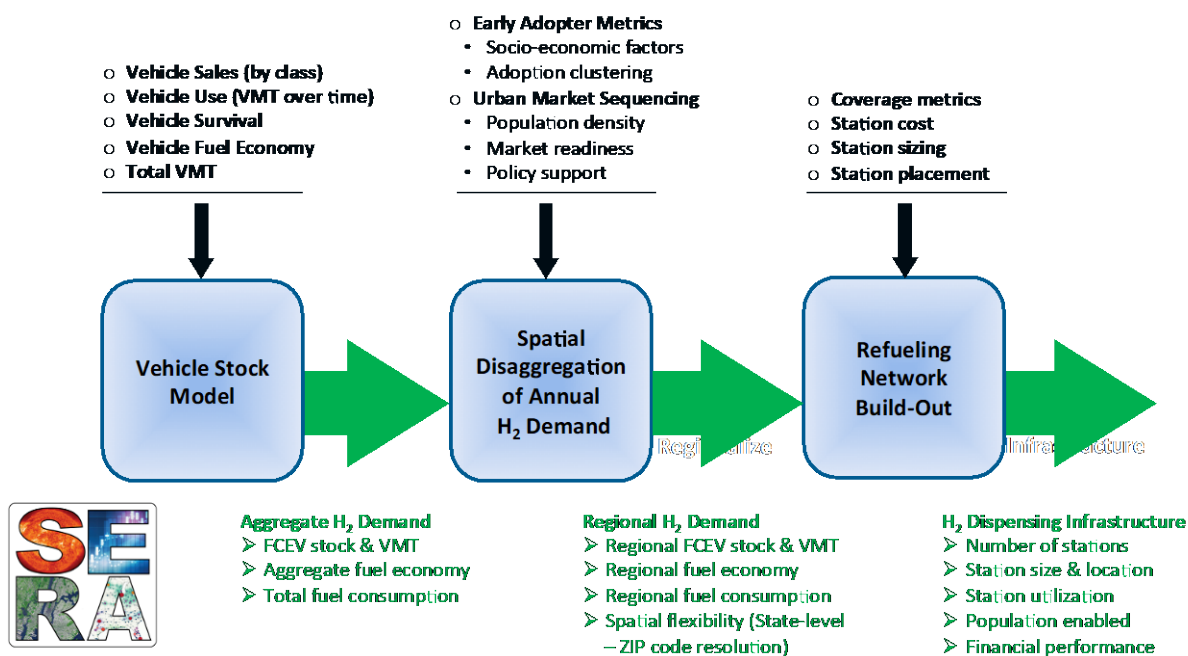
o Vehicle Sales (by class)
o Vehicle Use (VMT over time)
o Vehicle Survival
o Vehicle Fuel Economy
o Total VMT

o Early Adopter Metrics
• Socio-economic factors
• Adoption clustering
o Urban Market Sequencing
• Population density
• Market readiness
• Policy support

o Coverage metrics
o Station cost
o Station sizing
o Station placement

Vehicle Stock Model

Spatial Disaggregation of Annual $H_2$ Demand

Regi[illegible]alize

Refueling Network Build-Out

Infra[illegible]ucture

SERA

Aggregate $H_2$ Demand
➢ FCEV stock & VMT
➢ Aggregate fuel economy
➢ Total fuel consumption

Regional $H_2$ Demand
➢ Regional FCEV stock & VMT
➢ Regional fuel economy
➢ Regional fuel consumption
➢ Spatial flexibility (State-level – ZIP code resolution)

$H_2$ Dispensing Infrastructure
➢ Number of stations
➢ Station size & location
➢ Station utilization
➢ Population enabled
➢ Financial performance